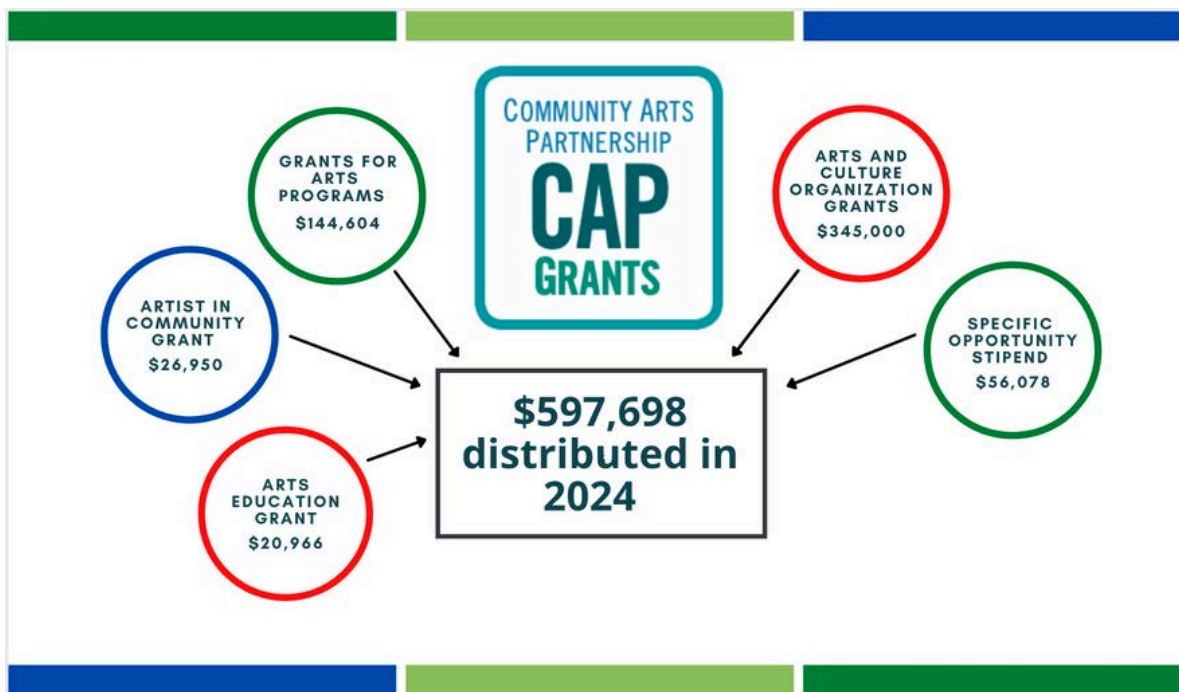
COMMUNITY ARTS PARTNERSHIP
CAP
GRANTS

GRANTS FOR ARTS PROGRAMS
$144,604

ARTS AND CULTURE ORGANIZATION GRANTS
$345,000

ARTIST IN COMMUNITY GRANT
$26,950

SPECIFIC OPPORTUNITY STIPEND
$56,078

$597,698 distributed in 2024

ARTS EDUCATION GRANT
$20,966